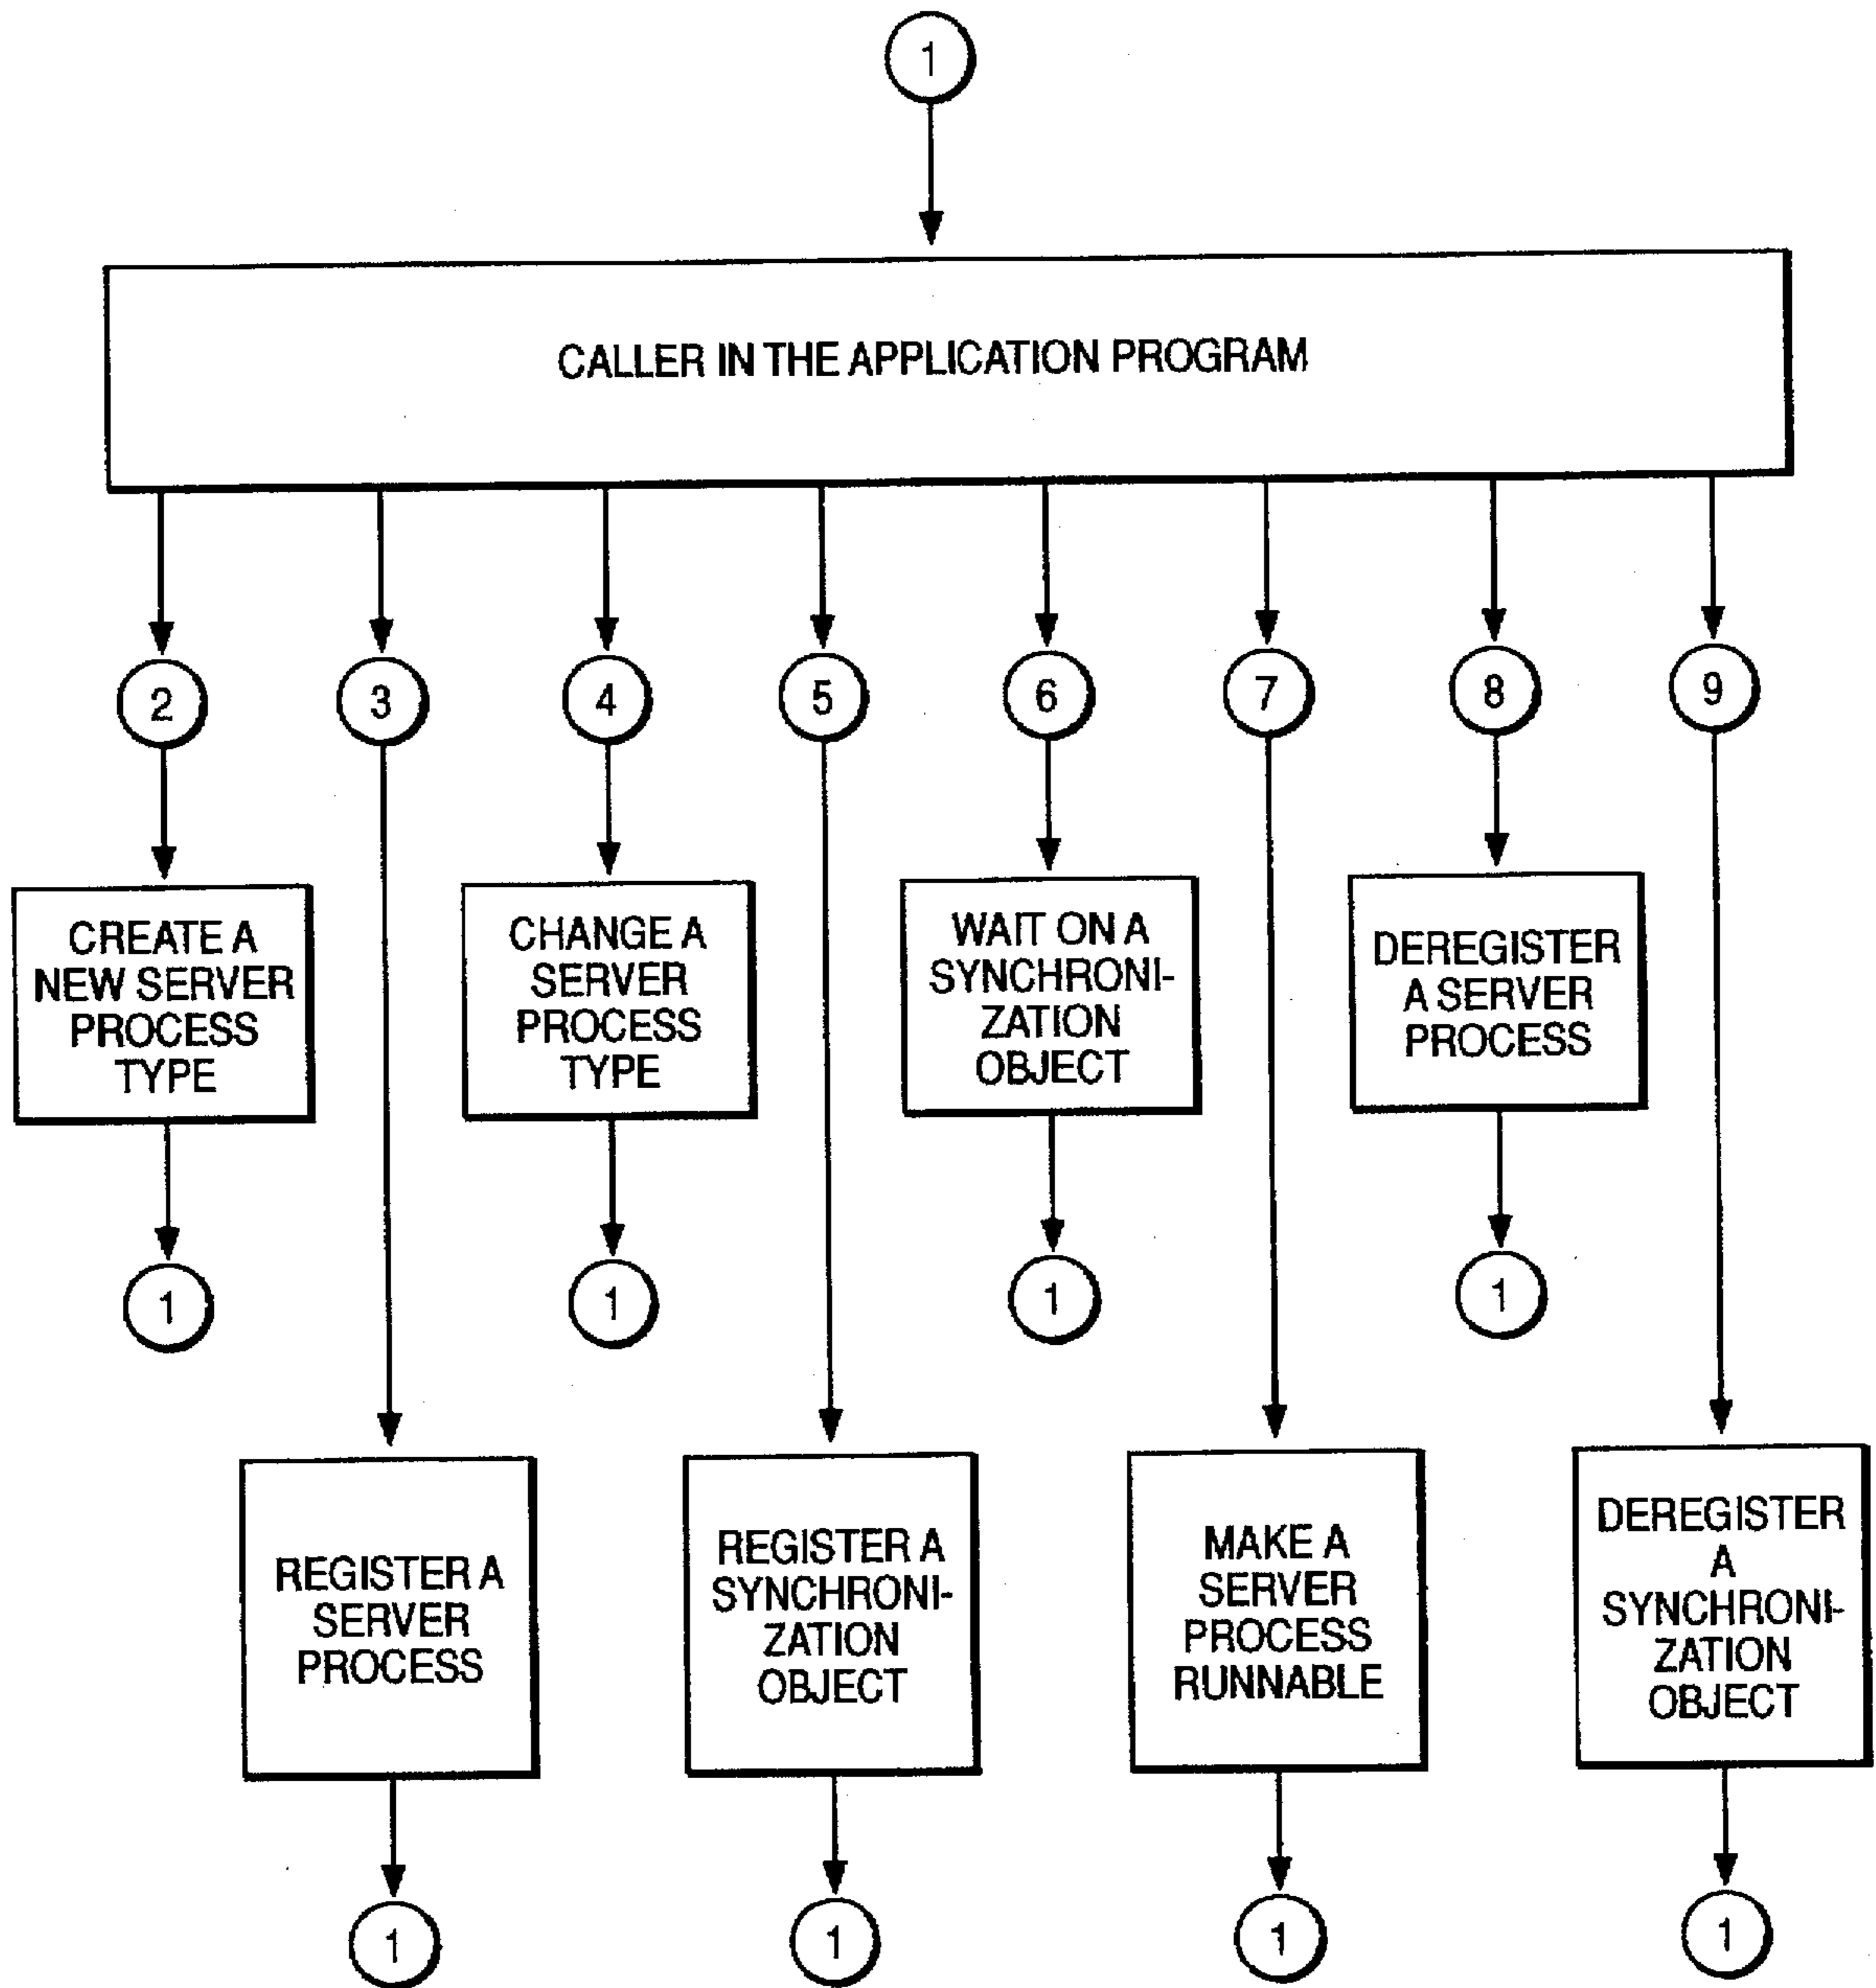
1

CALLER IN THE APPLICATION PROGRAM

2

CREATE A NEW SERVER PROCESS TYPE

1

3

REGISTER A SERVER PROCESS

1

4

CHANGE A SERVER PROCESS TYPE

1

5

REGISTER A SYNCHRONIZATION OBJECT

1

6

WAIT ON A SYNCHRONIZATION OBJECT

1

7

MAKE A SERVER PROCESS RUNNABLE

1

8

DEREGISTER A SERVER PROCESS

1

9

DEREGISTER A SYNCHRONIZATION OBJECT

1